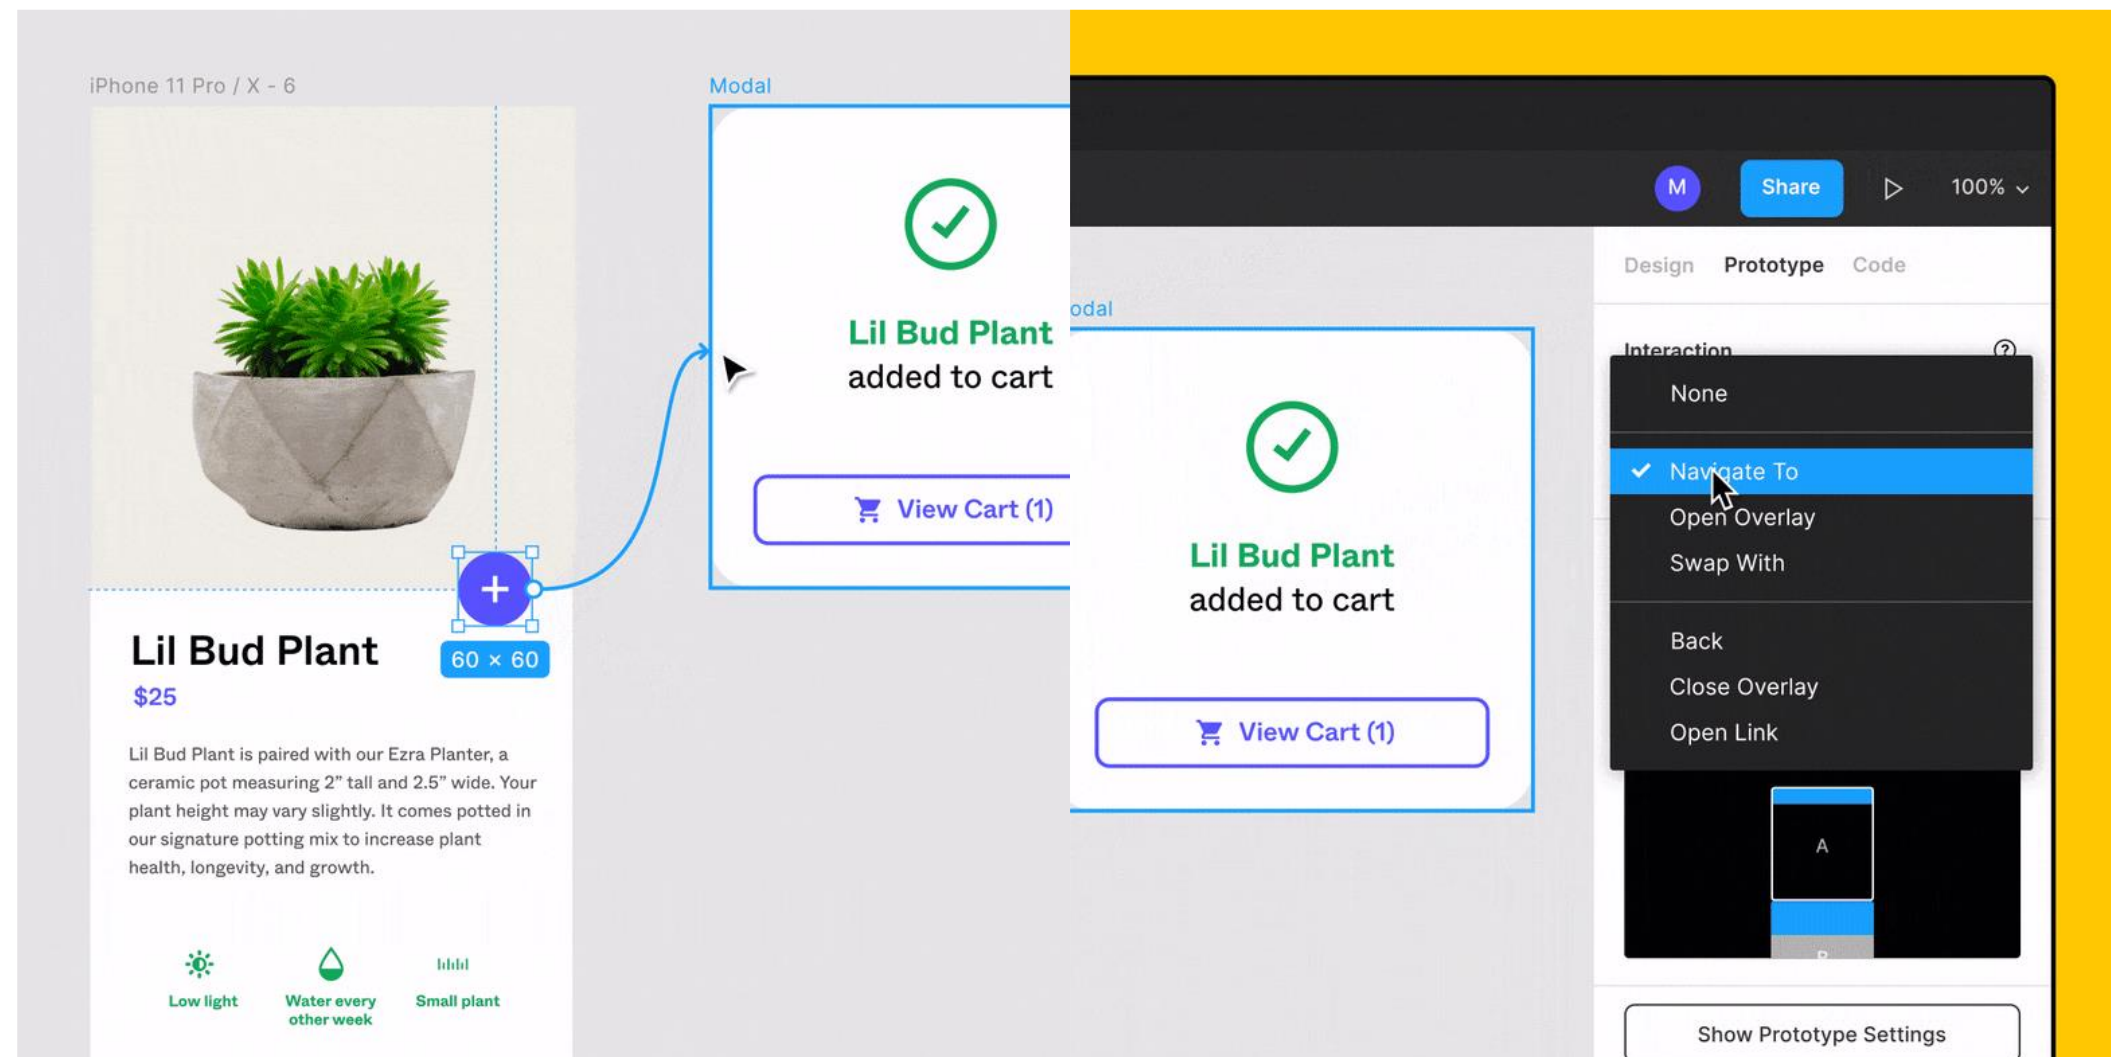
iPhone 11 Pro / X - 6

Lil Bud Plant

$25

Lil Bud Plant is paired with our Ezra Planter, a ceramic pot measuring 2" tall and 2.5" wide. Your plant height may vary slightly. It comes potted in our signature potting mix to increase plant health, longevity, and growth.

60 × 60

Low light

Water every other week

Small plant

Modal

Lil Bud Plant added to cart

View Cart (1)

M

Share

100%

odal

Lil Bud Plant added to cart

View Cart (1)

Design Prototype Code

Interaction

None

Navigate To

Open Overlay

Swap With

Back

Close Overlay

Open Link

A

Show Prototype Settings